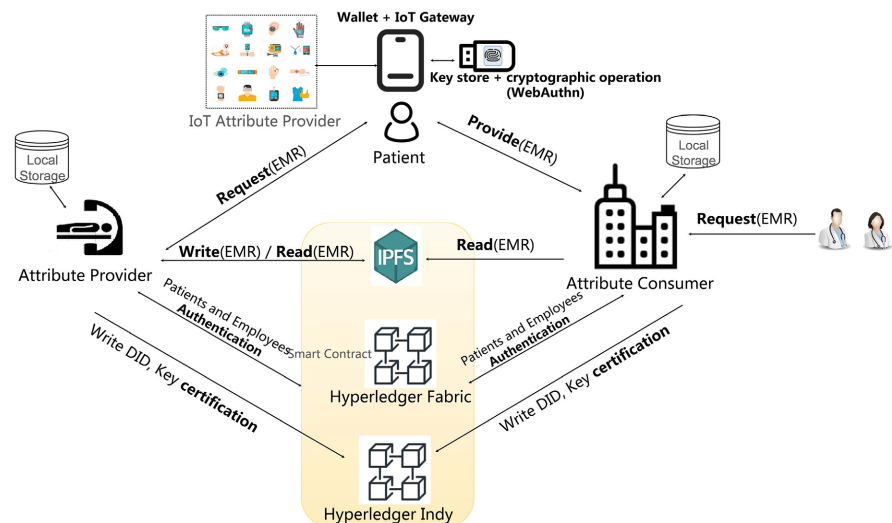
Wallet + IoT Gateway

Key store + cryptographic operation (WebAuthn)

IoT Attribute Provider

Patient

Local Storage

Request(EMR)

Provide(EMR)

Local Storage

Attribute Provider

Write(EMR) / Read(EMR)

IPFS

Read(EMR)

Request(EMR)

Attribute Consumer

Patients and Employees Authentication

Smart Contract

Patients and Employees Authentication

Hyperledger Fabric

Write DID, Key certification

Write DID, Key certification

Hyperledger Indy